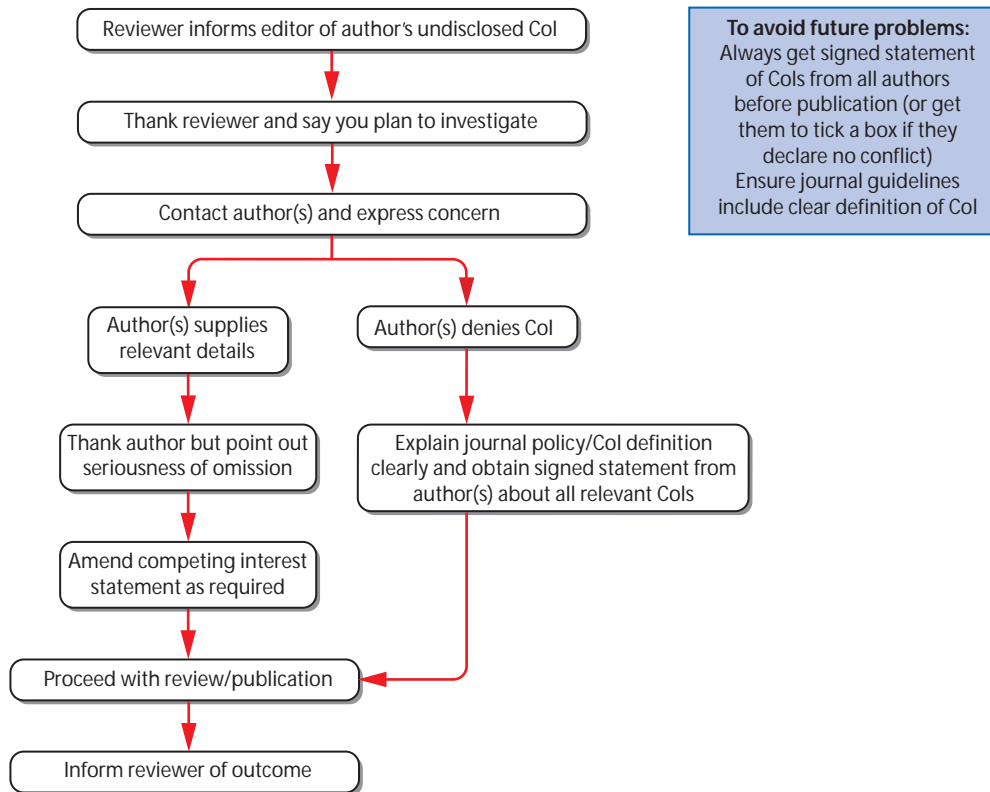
Reviewer informs editor of author's undisclosed CoI

Thank reviewer and say you plan to investigate

Contact author(s) and express concern

Author(s) supplies relevant details

Author(s) denies CoI

Thank author but point out seriousness of omission

Explain journal policy/CoI definition clearly and obtain signed statement from author(s) about all relevant CoIs

Amend competing interest statement as required

Proceed with review/publication

Inform reviewer of outcome

**To avoid future problems:**
Always get signed statement of CoIs from all authors before publication (or get them to tick a box if they declare no conflict)
Ensure journal guidelines include clear definition of CoI